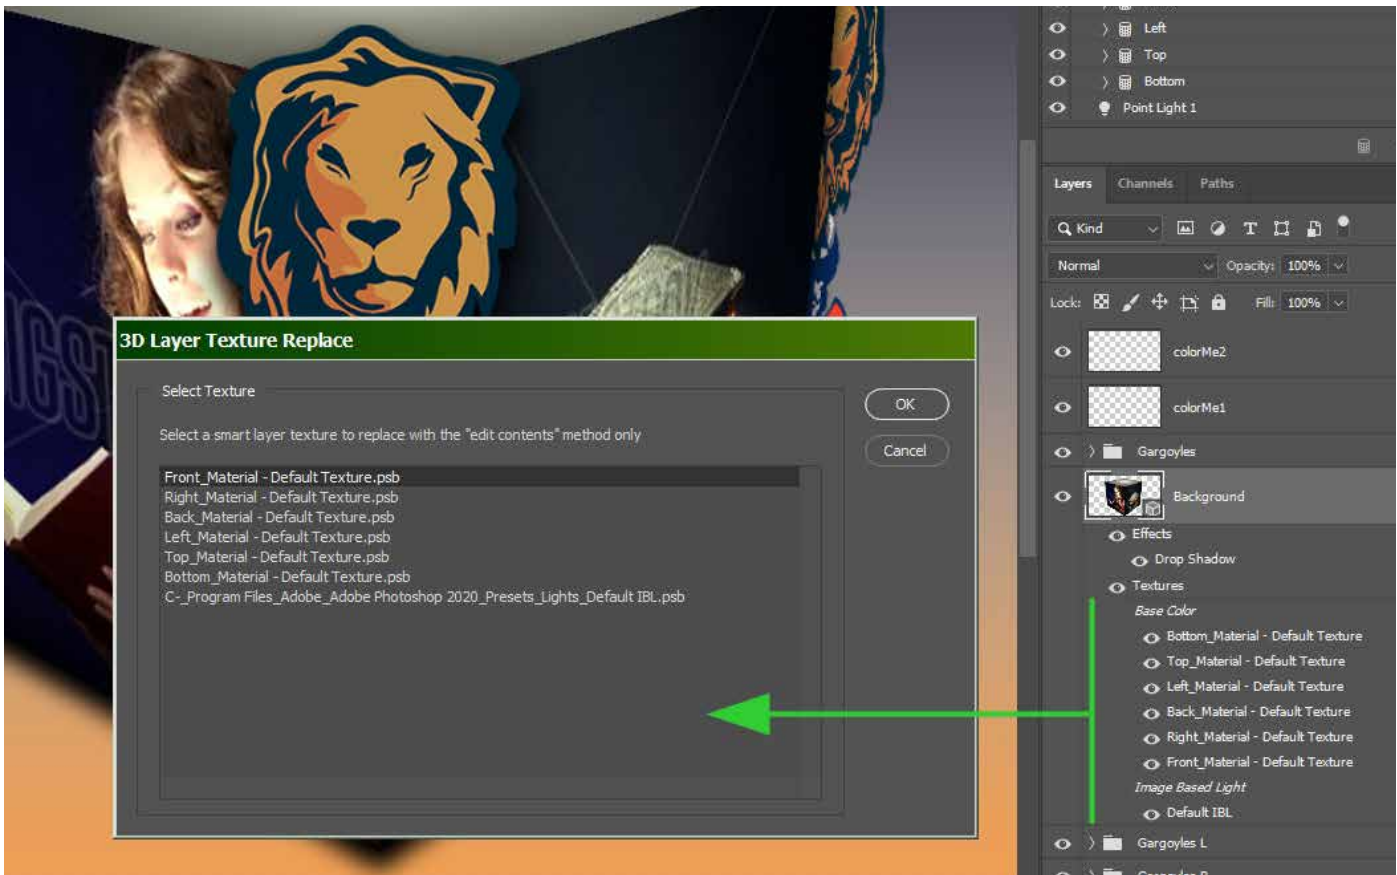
Left
Top
Bottom
Point Light 1

Layers Channels Paths

Kind
Normal Opacity: 100%
Lock: Fill: 100%

colorMe2
colorMe1
Gargoyles
Background
Effects
Drop Shadow
Textures
Base Color
Bottom_Material - Default Texture
Top_Material - Default Texture
Left_Material - Default Texture
Back_Material - Default Texture
Right_Material - Default Texture
Front_Material - Default Texture
Image Based Light
Default IBL
Gargoyles L

3D Layer Texture Replace

Select Texture

Select a smart layer texture to replace with the "edit contents" method only

Front_Material - Default Texture.psb
Right_Material - Default Texture.psb
Back_Material - Default Texture.psb
Left_Material - Default Texture.psb
Top_Material - Default Texture.psb
Bottom_Material - Default Texture.psb
C-_Program Files_Adobe_Adobe Photoshop 2020_Presets_Lights_Default IBL.psb

OK
Cancel